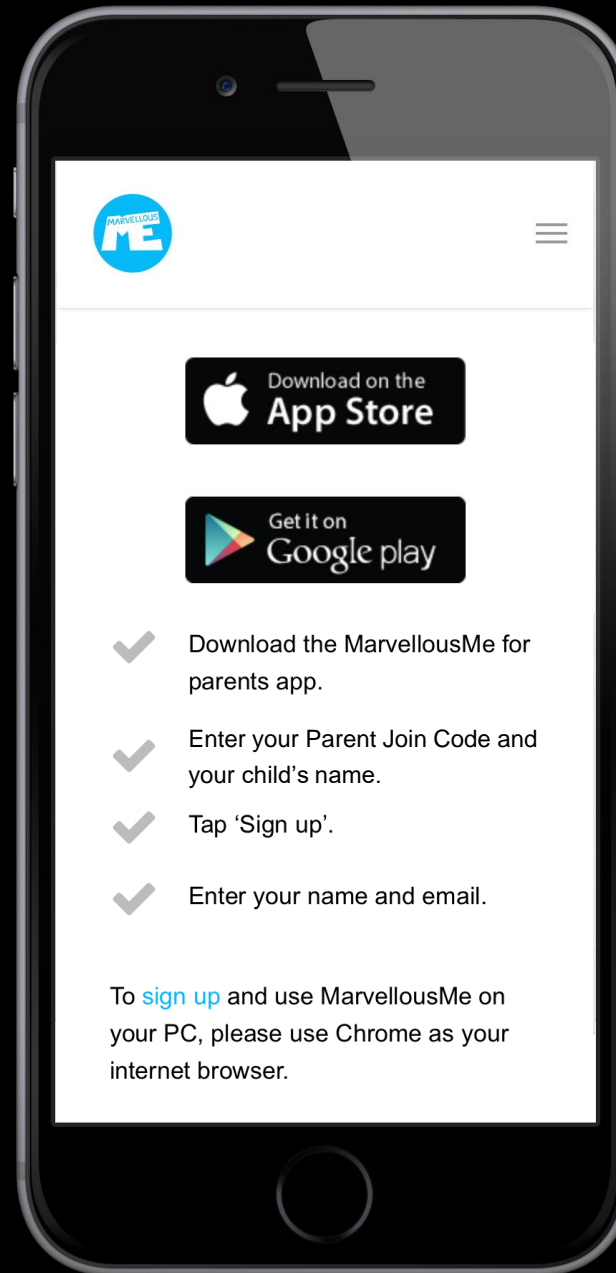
MARVELLOUS
ME

Download on the
App Store

Get it on
Google play

Download the MarvellousMe for parents app.

Enter your Parent Join Code and your child’s name.

Tap ‘Sign up’.

Enter your name and email.

To sign up and use MarvellousMe on your PC, please use Chrome as your internet browser.